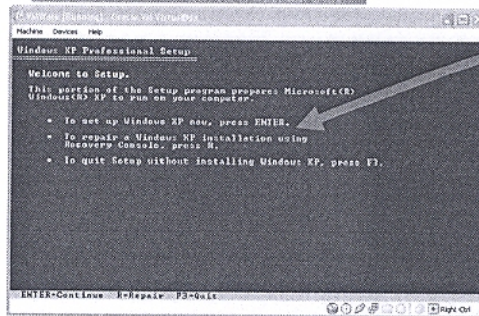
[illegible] [Running] - Oracle VM VirtualBox

Machine Devices Help

Windows XP Professional Setup

Welcome to Setup.

This portion of the Setup program prepares Microsoft(R) Windows(R) XP to run on your computer.

• To set up Windows XP now, press ENTER.

• To repair a Windows XP installation using Recovery Console, press R.

• To quit Setup without installing Windows XP, press F3.

ENTER=Continue R=Repair F3=Quit

Right Ctrl